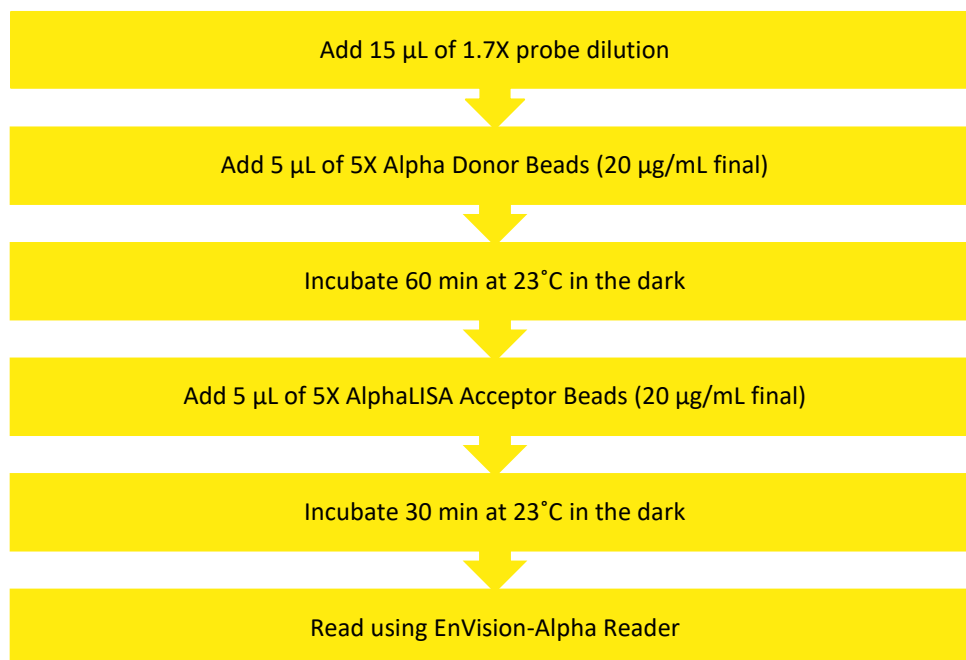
Add 15 µL of 1.7X probe dilution

Add 5 µL of 5X Alpha Donor Beads (20 µg/mL final)

Incubate 60 min at 23˚C in the dark

Add 5 µL of 5X AlphaLISA Acceptor Beads (20 µg/mL final)

Incubate 30 min at 23˚C in the dark

Read using EnVision-Alpha Reader